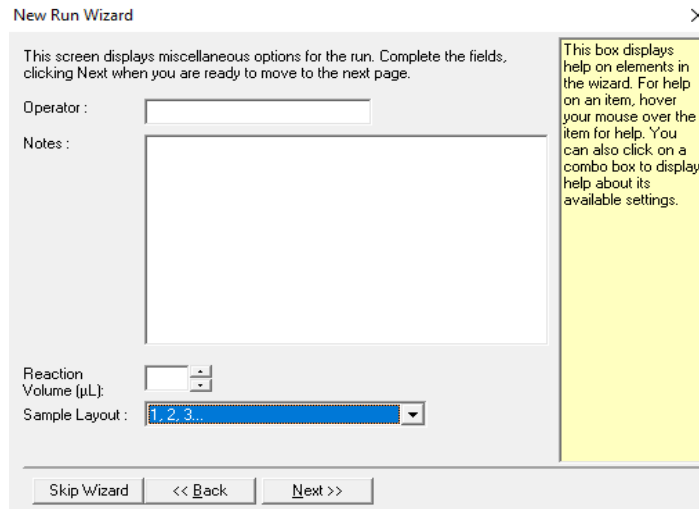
New Run Wizard

This screen displays miscellaneous options for the run. Complete the fields, clicking Next when you are ready to move to the next page.

Operator :

Notes :

Reaction Volume (µL):

Sample Layout : 1, 2, 3...

This box displays help on elements in the wizard. For help on an item, hover your mouse over the item for help. You can also click on a combo box to display help about its available settings.

Skip Wizard

<< Back

Next >>